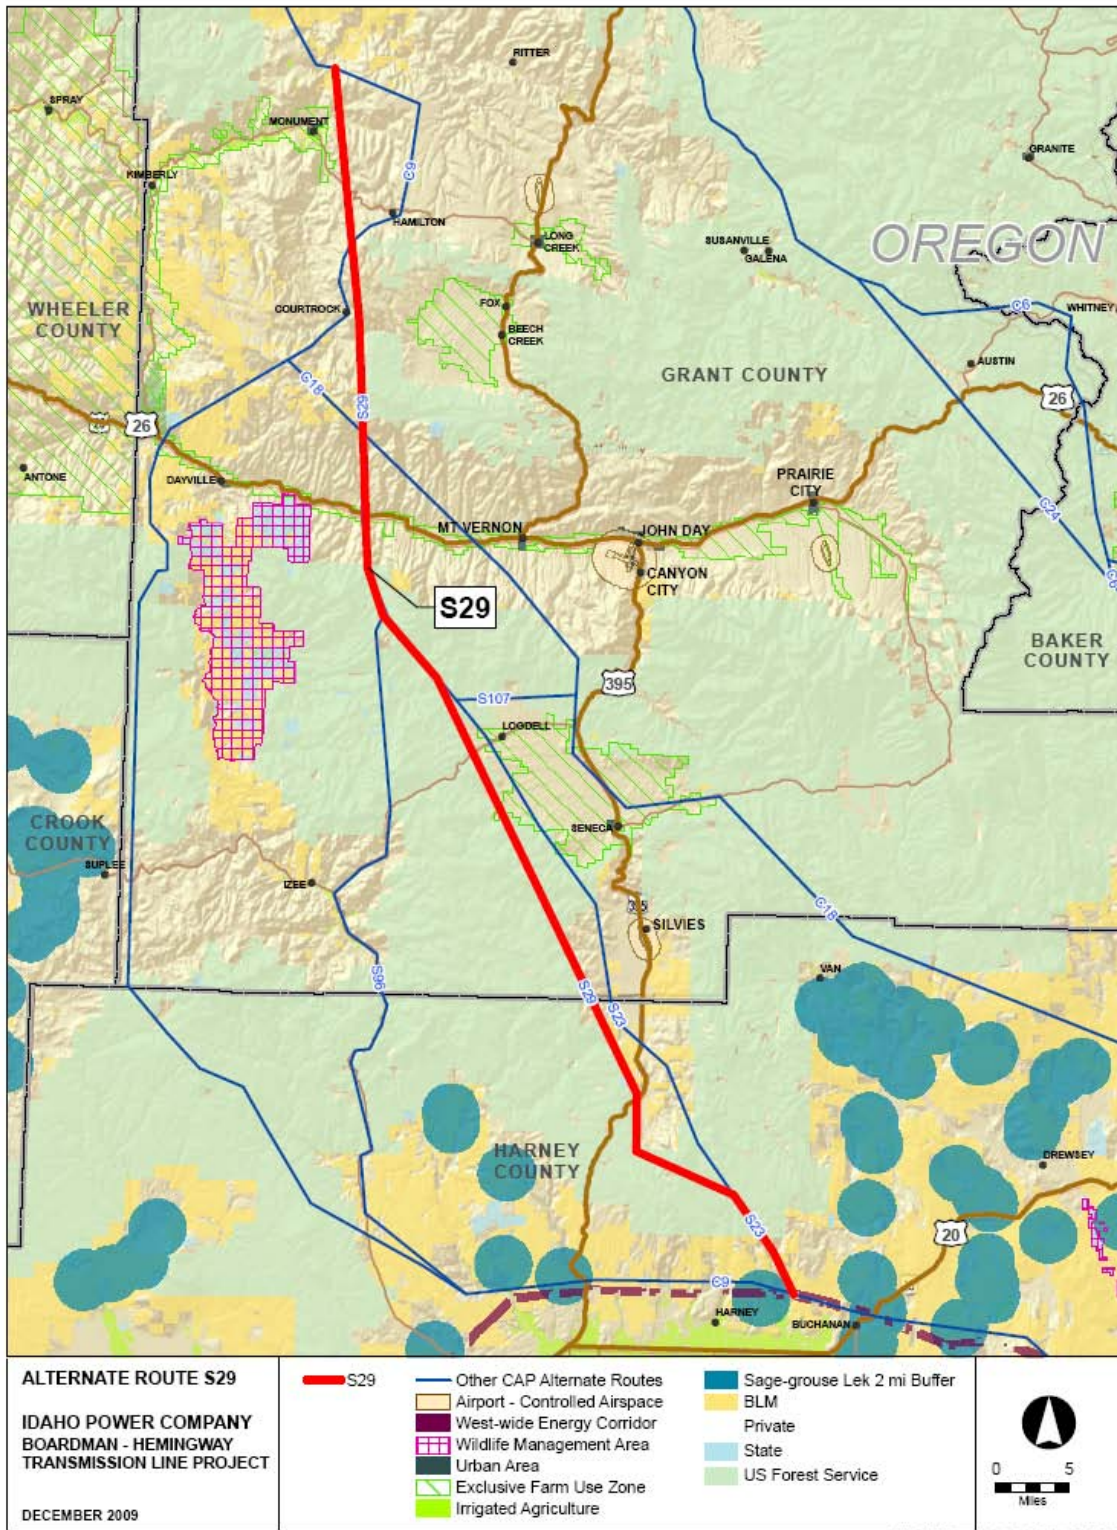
RITTER
SPRAY
MONUMENT
KIMBERLY
C9
HAMILTON
LONG CREEK
SUSANVILLE
GALENA
GRANITE
OREGON
WHEELER COUNTY
COURTROCK
FOX
BEECH CREEK
C6
WHITNEY
AUSTIN
GRANT COUNTY
C18
S29
26
26
26
ANTONE
DAYVILLE
PRAIRIE CITY
C24
MT VERNON
JOHN DAY
CANYON CITY
S29
BAKER COUNTY
S107
395
LOGDELL
CROOK COUNTY
SENECA
SUPLEE
IZEE
395
SILVIES
C18
VAN
S96
S29
S23
HARNEY COUNTY
DREWSEY
S23
20
C9
HARNEY
BUCHANAN

ALTERNATE ROUTE S29

IDAHO POWER COMPANY
BOARDMAN - HEMINGWAY TRANSMISSION LINE PROJECT

DECEMBER 2009

S29
Other CAP Alternate Routes
Airport - Controlled Airspace
West-wide Energy Corridor
Wildlife Management Area
Urban Area
Exclusive Farm Use Zone
Irrigated Agriculture
Sage-grouse Lek 2 mi Buffer
BLM
Private
State
US Forest Service

0 5
Miles